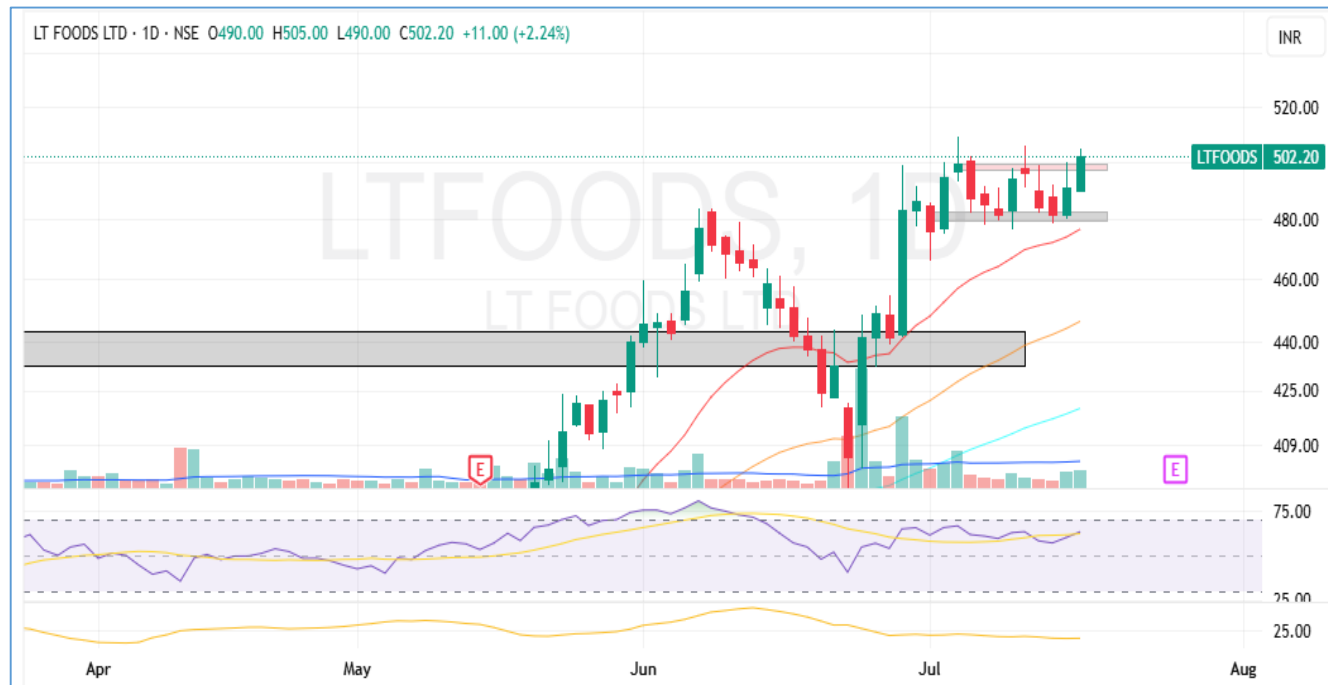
LT FOODS LTD · 1D · NSE O490.00 H505.00 L490.00 C502.20 +11.00 (+2.24%)

INR

LTFOODS, 1D
LT FOODS LTD

LTFOODS 502.20

520.00
480.00
460.00
440.00
425.00
409.00

E
E

75.00
25.00
25.00

Apr
May
Jun
Jul
Aug